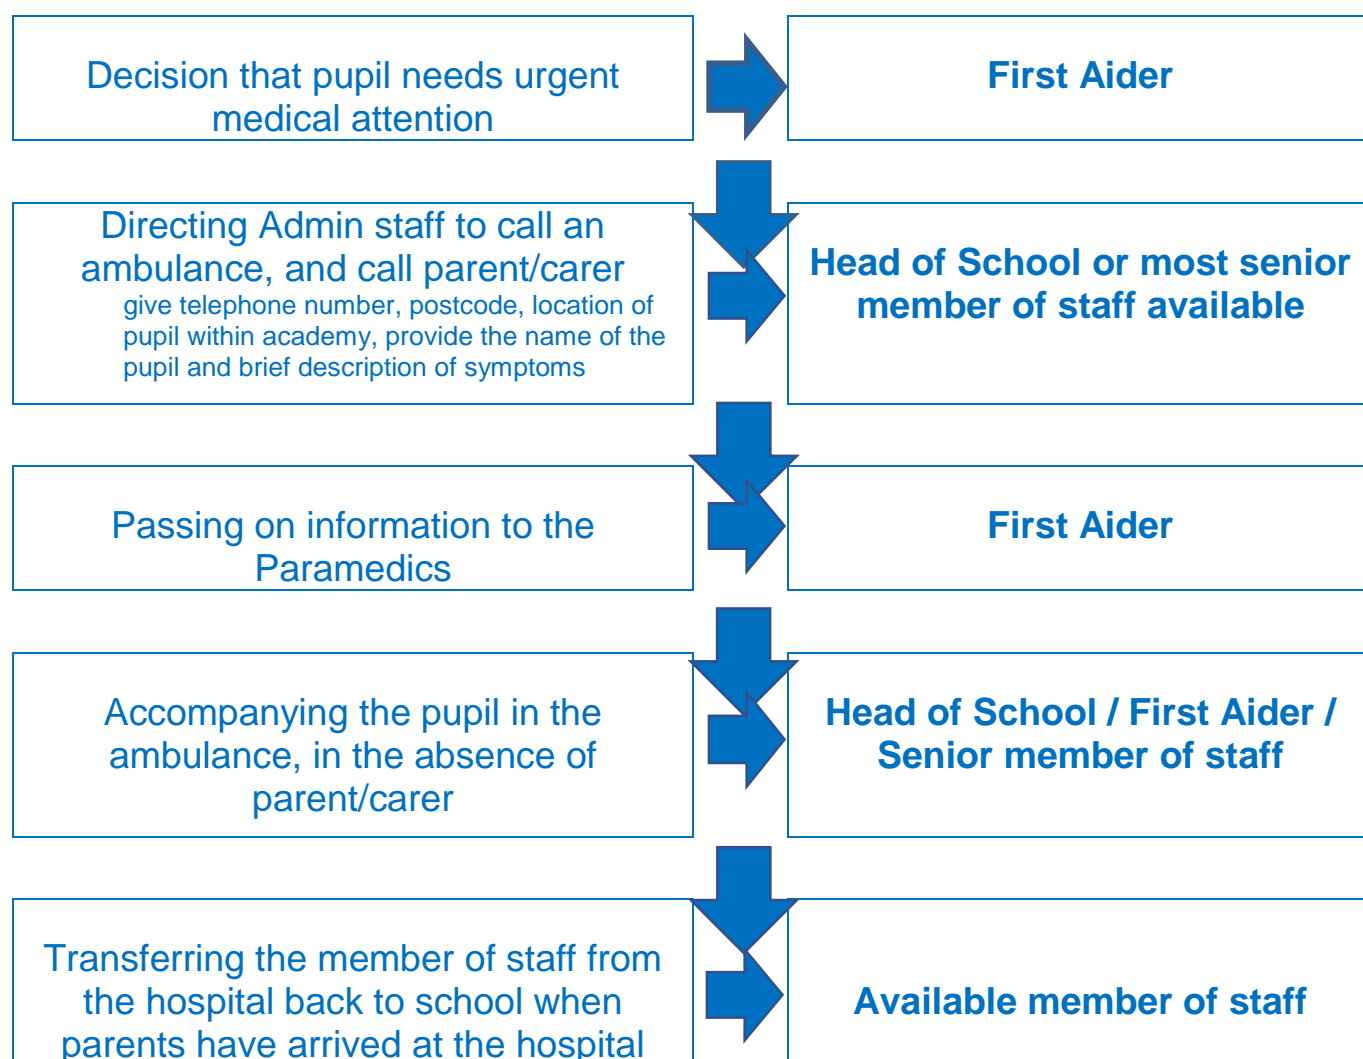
Decision that pupil needs urgent medical attention

First Aider

Directing Admin staff to call an ambulance, and call parent/carer
give telephone number, postcode, location of pupil within academy, provide the name of the pupil and brief description of symptoms

Head of School or most senior member of staff available

Passing on information to the Paramedics

First Aider

Accompanying the pupil in the ambulance, in the absence of parent/carer

Head of School / First Aider / Senior member of staff

Transferring the member of staff from the hospital back to school when parents have arrived at the hospital

Available member of staff